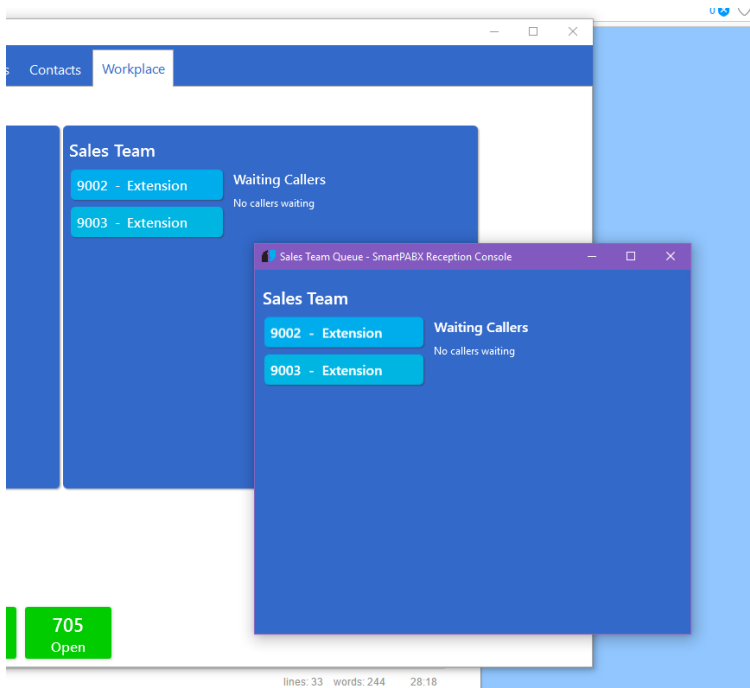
s Contacts Workplace

Sales Team

9002 - Extension

9003 - Extension

Waiting Callers

No callers waiting

Sales Team Queue - SmartPABX Reception Console

Sales Team

9002 - Extension

9003 - Extension

Waiting Callers

No callers waiting

705
Open

lines: 33 words: 244 28:18